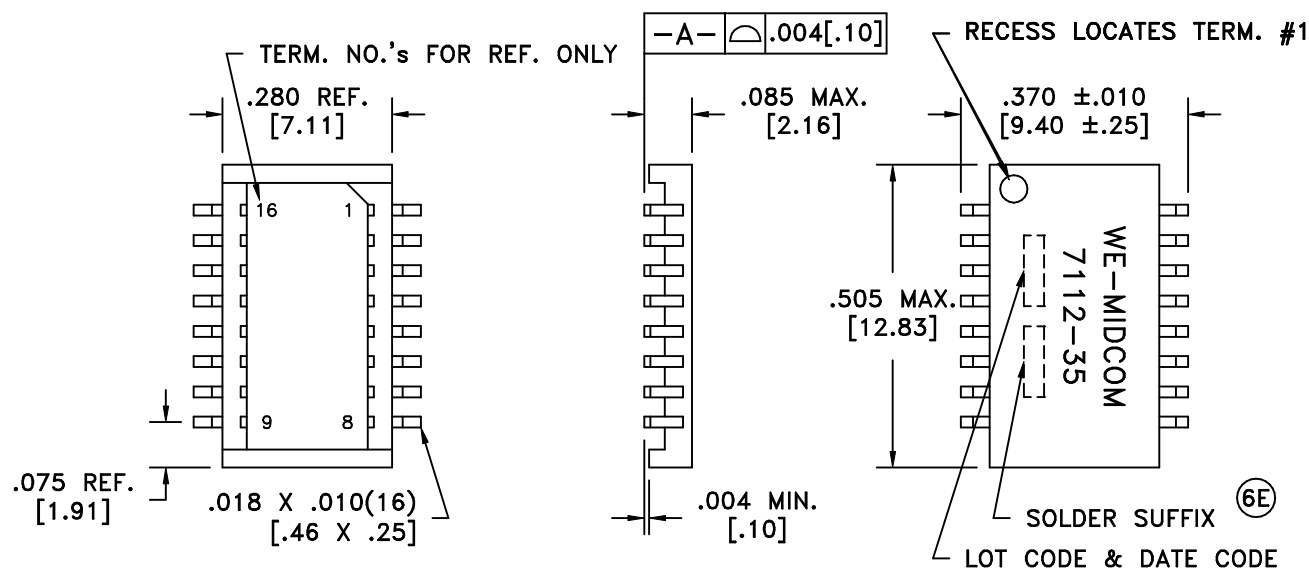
TERM. NO.'s FOR REF. ONLY

.280 REF.
[7.11]

16
1
9
8

.075 REF.
[1.91]

.018 X .010(16)
[.46 X .25]

| −A− | ⌓ | .004[.10] |
|---|---|---|

.085 MAX.
[2.16]

.004 MIN.
[.10]

RECESS LOCATES TERM. #1

.370 ±.010
[9.40 ±.25]

.505 MAX.
[12.83]

WE−MIDCOM
7112−35

SOLDER SUFFIX

6E

LOT CODE & DATE CODE